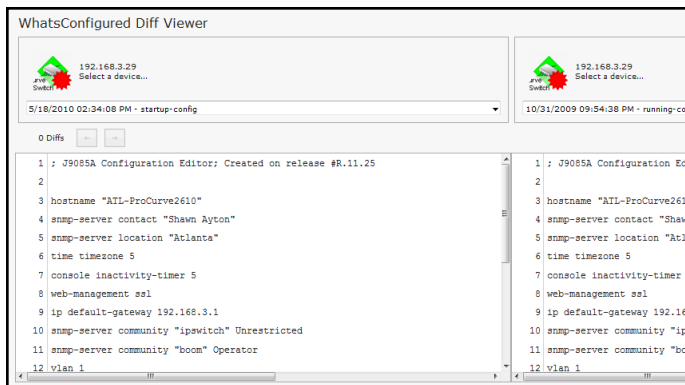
WhatsConfigured Diff Viewer

urve Switch
192.168.3.29
Select a device...
5/18/2010 02:34:08 PM - startup-config

urve Switch
192.168.3.29
Select a device...
10/31/2009 09:54:38 PM - running-co

0 Diffs ← →

1 ; J9085A Configuration Editor; Created on release #R.11.25
2
3 hostname "ATL-ProCurve2610"
4 snmp-server contact "Shawn Ayton"
5 snmp-server location "Atlanta"
6 time timezone 5
7 console inactivity-timer 5
8 web-management ssl
9 ip default-gateway 192.168.3.1
10 snmp-server community "ipswitch" Unrestricted
11 snmp-server community "boom" Operator
12 vlan 1

1 ; J9085A Configuration Ed
2
3 hostname "ATL-ProCurve26
4 snmp-server contact "Shaw
5 snmp-server location "Atl
6 time timezone 5
7 console inactivity-timer
8 web-management ssl
9 ip default-gateway 192.16
10 snmp-server community "ip
11 snmp-server community "bo
12 vlan 1